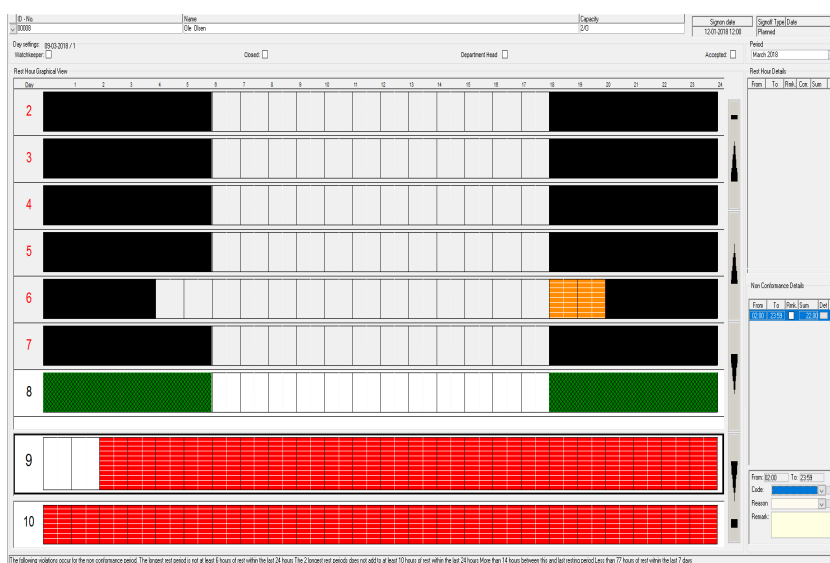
ID - No.
00008

Name
Ole Olsen

Capacity
2/O

Signon date
12-01-2018 12:00

Signoff Type Date
Planned

Day settings: 09-03-2018 / 1
Watchkeeper:
Closed:
Department Head
Accepted:

Period
March 2018

Rest Hour Graphical View

Day 1 2 3 4 5 6 7 8 9 10 11 12 13 14 15 16 17 18 19 20 21 22 23 24

2
3
4
5
6
7
8
9
10

Rest Hour Details

| From | To | Rank | Corr. | Sum |
|---|---|---|---|---|

Non Conformance Details

| From | To | Rank | Sum | Det |
|---|---|---|---|---|
| 02:00 | 23:59 | | 22:00 | |

From: 02:00 To: 23:59
Code:
Reason:
Remark:

The following violations occur for the non conformance period. The longest rest period is not at least 6 hours of rest within the last 24 hours The 2 longest rest periods does not add to at least 10 hours of rest within the last 24 hours More than 14 hours between this and last resting period Less than 77 hours of rest within the last 7 days